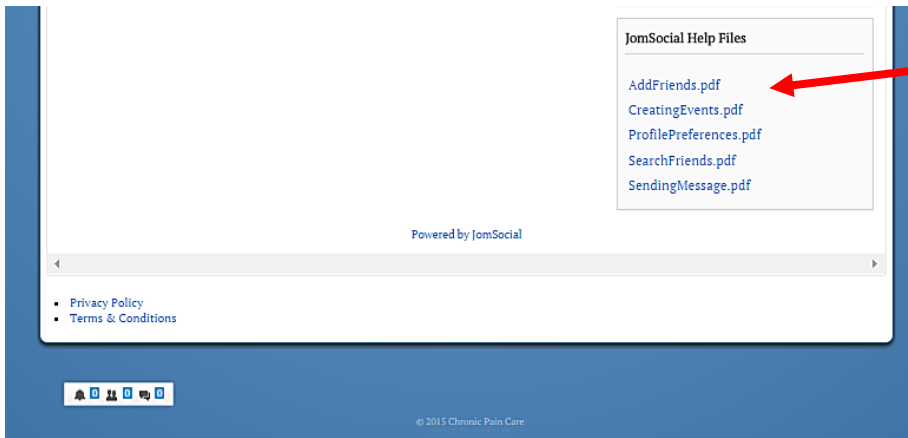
JomSocial Help Files

AddFriends.pdf
CreatingEvents.pdf
ProfilePreferences.pdf
SearchFriends.pdf
SendingMessage.pdf

Powered by JomSocial

- Privacy Policy
- Terms & Conditions

0 0 0

© 2015 Chronic Pain Care